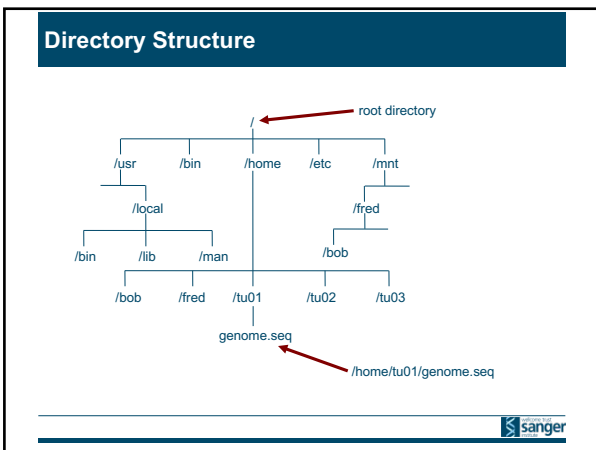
Directory Structure

/

root directory

/usr

/bin

/home

/etc

/mnt

/local

/fred

/bin

/lib

/man

/bob

/bob

/fred

/tu01

/tu02

/tu03

genome.seq

/home/tu01/genome.seq

wellcome trust sanger institute